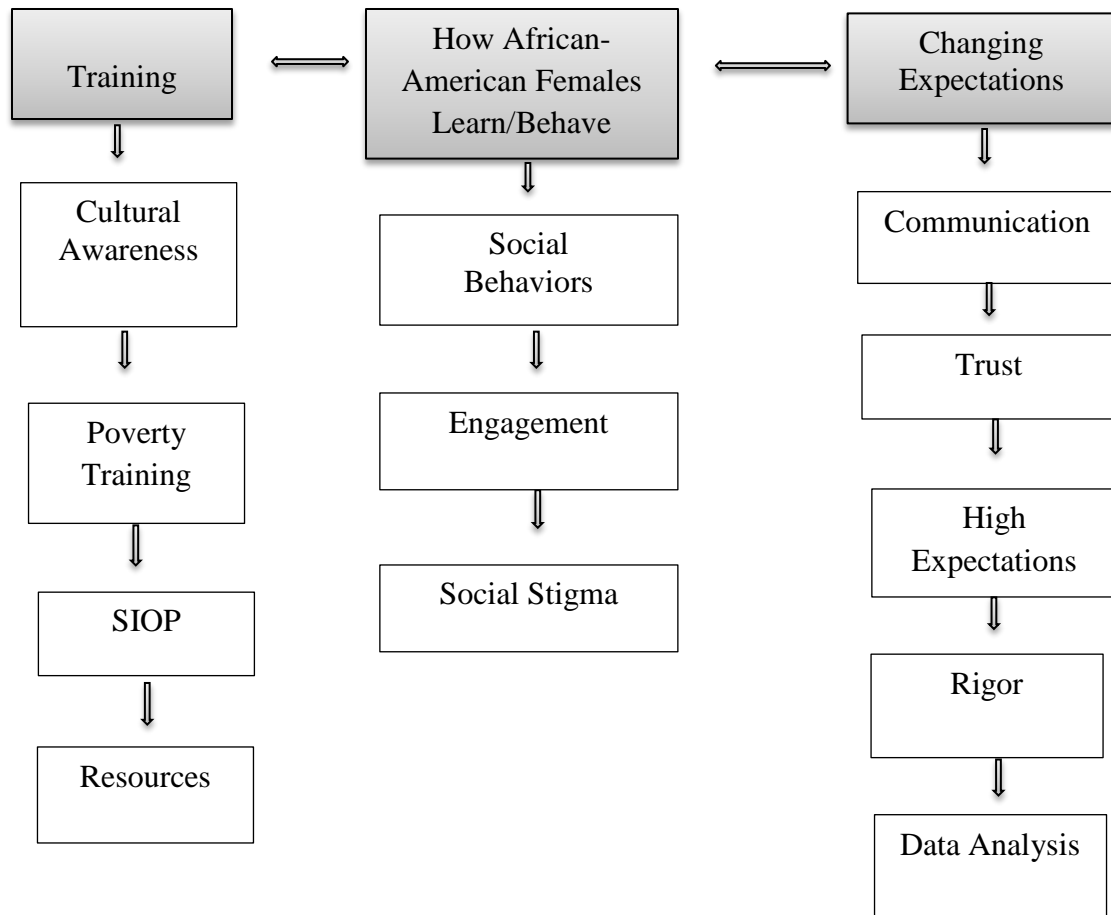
Training

How African-American Females Learn/Behave

Changing Expectations

Cultural Awareness

Poverty Training

SIOP

Resources

Social Behaviors

Engagement

Social Stigma

Communication

Trust

High Expectations

Rigor

Data Analysis